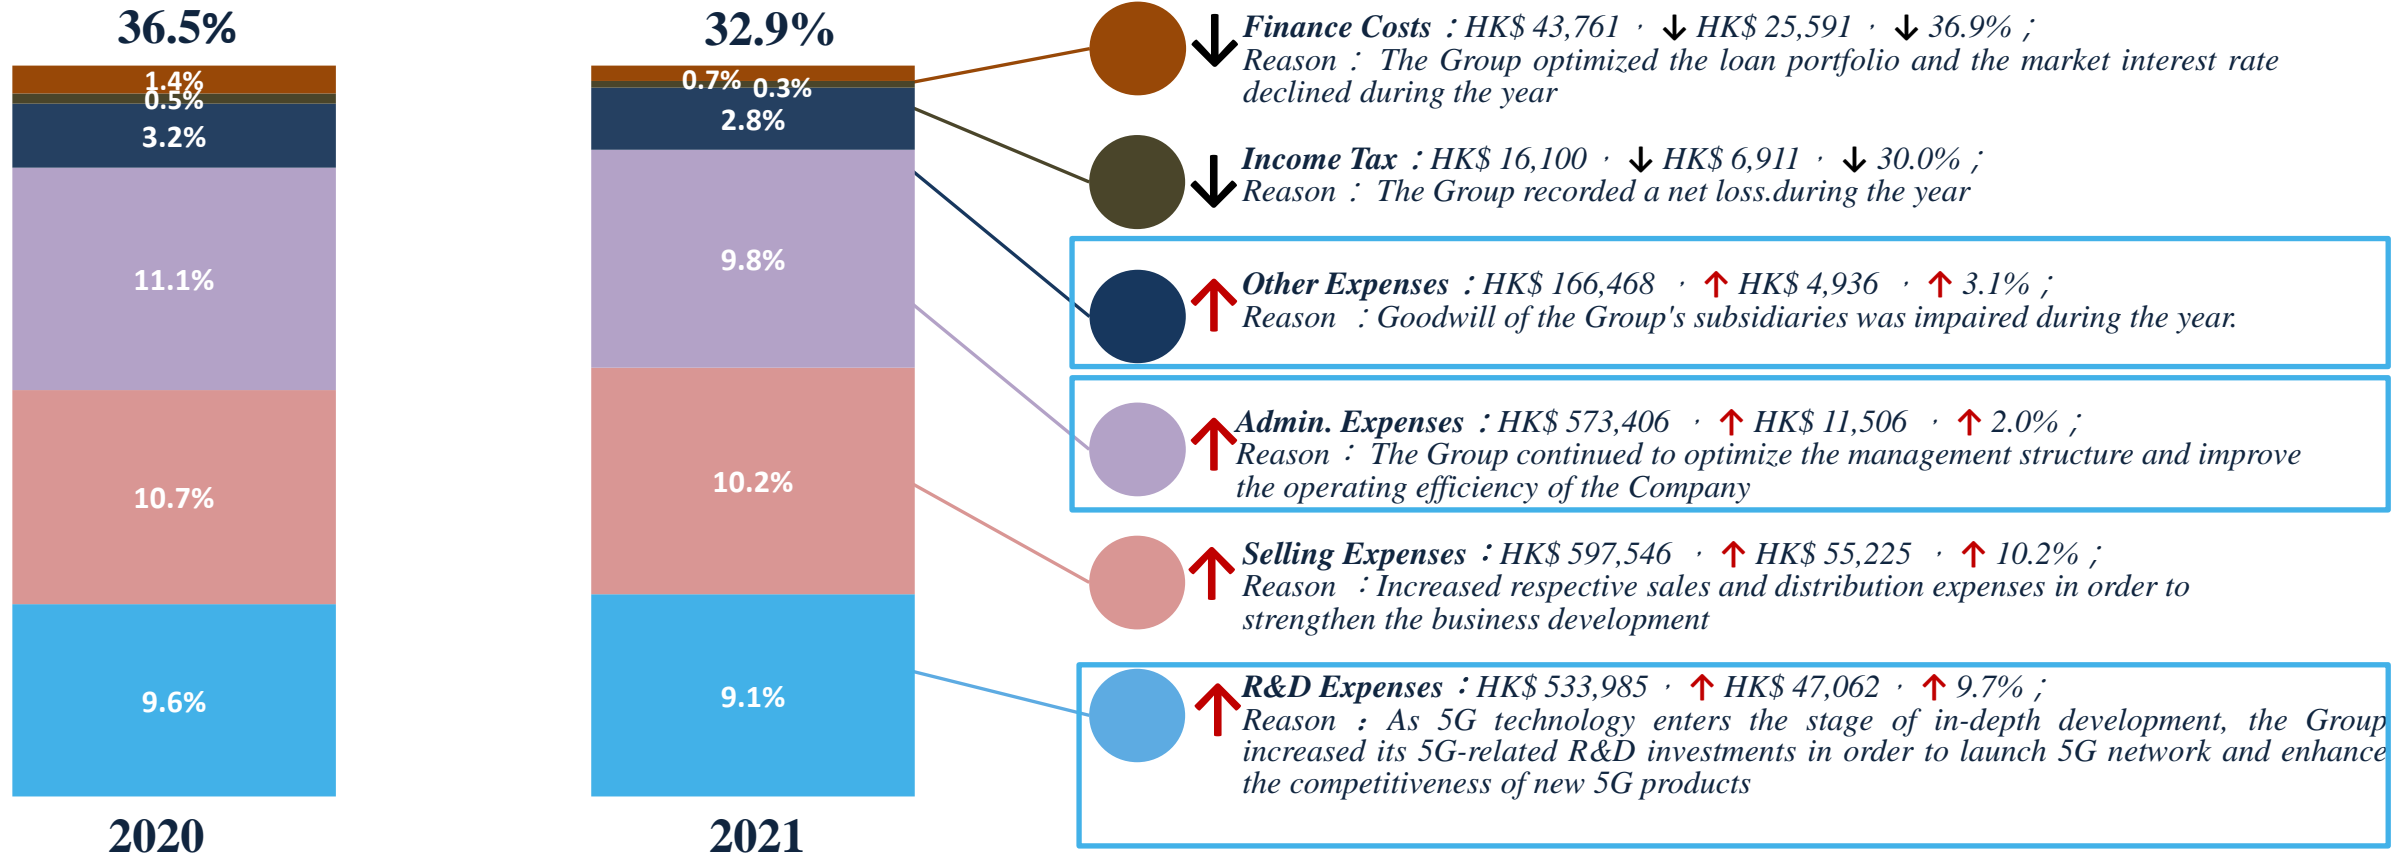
36.5%

1.4%
0.5%
3.2%
11.1%
10.7%
9.6%

2020

32.9%

0.7% 0.3%
2.8%
9.8%
10.2%
9.1%

2021

Finance Costs ：HK$ 43,761 ， ↓ HK$ 25,591 ， ↓ 36.9% ；
Reason ： The Group optimized the loan portfolio and the market interest rate declined during the year

Income Tax ：HK$ 16,100 ， ↓ HK$ 6,911 ， ↓ 30.0% ；
Reason ： The Group recorded a net loss.during the year

Other Expenses ：HK$ 166,468 ， ↑ HK$ 4,936 ， ↑ 3.1% ；
Reason ：Goodwill of the Group's subsidiaries was impaired during the year.

Admin. Expenses ：HK$ 573,406 ， ↑ HK$ 11,506 ， ↑ 2.0% ；
Reason ： The Group continued to optimize the management structure and improve the operating efficiency of the Company

Selling Expenses ：HK$ 597,546 ， ↑ HK$ 55,225 ， ↑ 10.2% ；
Reason ：Increased respective sales and distribution expenses in order to strengthen the business development

R&D Expenses ：HK$ 533,985 ， ↑ HK$ 47,062 ， ↑ 9.7% ；
Reason ： As 5G technology enters the stage of in-depth development, the Group increased its 5G-related R&D investments in order to launch 5G network and enhance the competitiveness of new 5G products